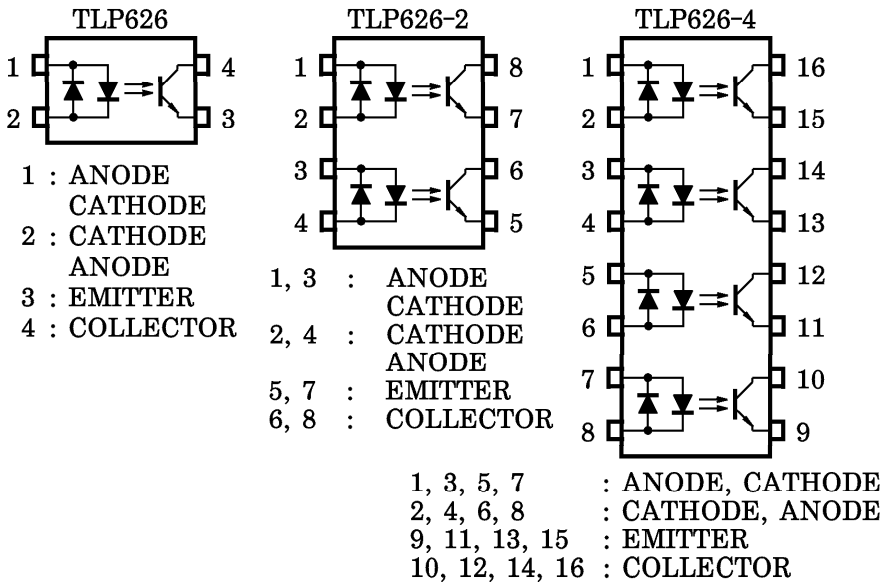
TLP626

1 4
2 3

1 : ANODE CATHODE
2 : CATHODE ANODE
3 : EMITTER
4 : COLLECTOR

TLP626-2

1 8
2 7
3 6
4 5

1, 3 : ANODE CATHODE
2, 4 : CATHODE ANODE
5, 7 : EMITTER
6, 8 : COLLECTOR

TLP626-4

1 16
2 15
3 14
4 13
5 12
6 11
7 10
8 9

1, 3, 5, 7 : ANODE, CATHODE
2, 4, 6, 8 : CATHODE, ANODE
9, 11, 13, 15 : EMITTER
10, 12, 14, 16 : COLLECTOR